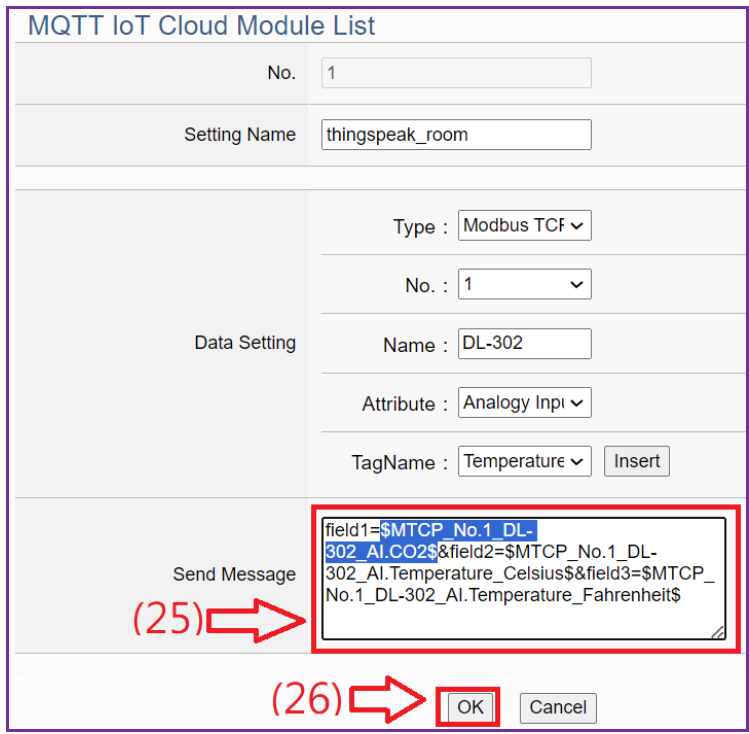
MQTT IoT Cloud Module List

| | |
|---|---|
| No. | 1 |
| Setting Name | thingspeak_room |
| Data Setting | Type : Modbus TCF<br>No. : 1<br>Name : DL-302<br>Attribute : Analogy Inpu<br>TagName : Temperature Insert |
| Send Message | field1=\$MTCP_No.1_DL-302_AI.CO2\$&field2=\$MTCP_No.1_DL-302_AI.Temperature_Celsius\$&field3=\$MTCP_No.1_DL-302_AI.Temperature_Fahrenheit\$ |

(25)

(26) OK Cancel